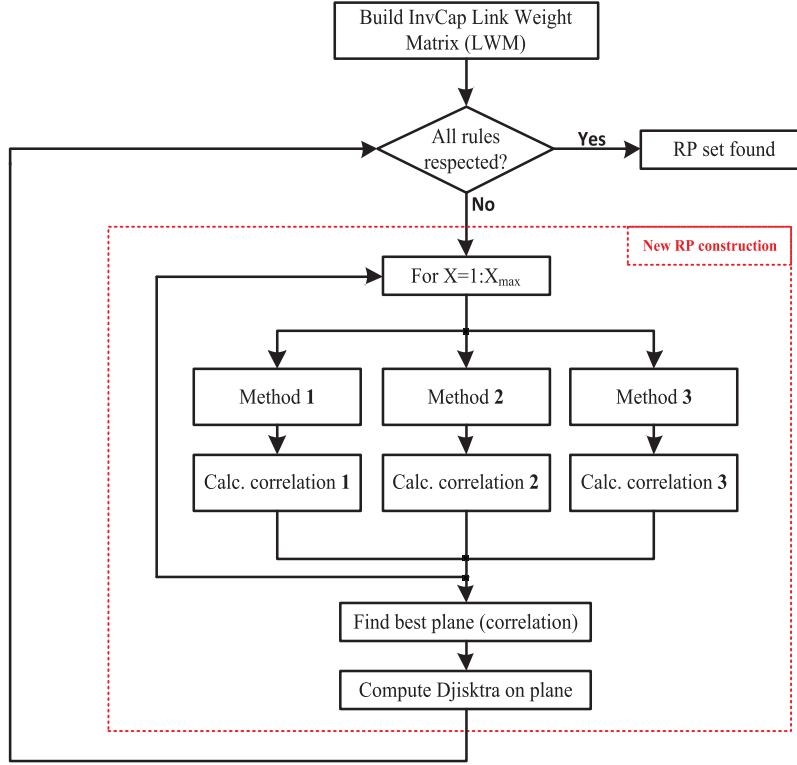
Build InvCap Link Weight Matrix (LWM)

All rules respected?

Yes

RP set found

No

New RP construction

For X=1:$X_{max}$

Method 1

Method 2

Method 3

Calc. correlation 1

Calc. correlation 2

Calc. correlation 3

Find best plane (correlation)

Compute Djisktra on plane